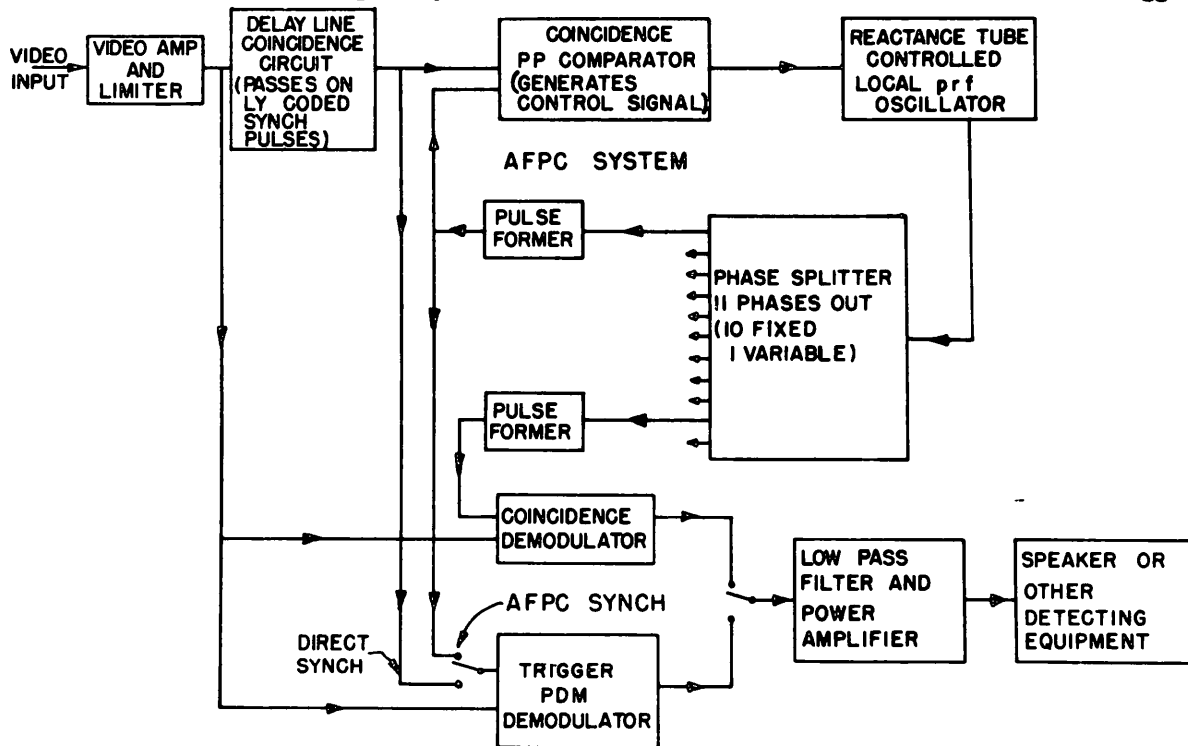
VIDEO INPUT

VIDEO AMP AND LIMITER

DELAY LINE COINCIDENCE CIRCUIT (PASSES ONLY CODED SYNCH PULSES)

COINCIDENCE PP COMPARATOR (GENERATES CONTROL SIGNAL)

REACTANCE TUBE CONTROLLED LOCAL prf OSCILLATOR

AFPC SYSTEM

PULSE FORMER

PHASE SPLITTER 11 PHASES OUT (10 FIXED 1 VARIABLE)

PULSE FORMER

COINCIDENCE DEMODULATOR

LOW PASS FILTER AND POWER AMPLIFIER

SPEAKER OR OTHER DETECTING EQUIPMENT

AFPC SYNCH

DIRECT SYNCH

TRIGGER PDM DEMODULATOR